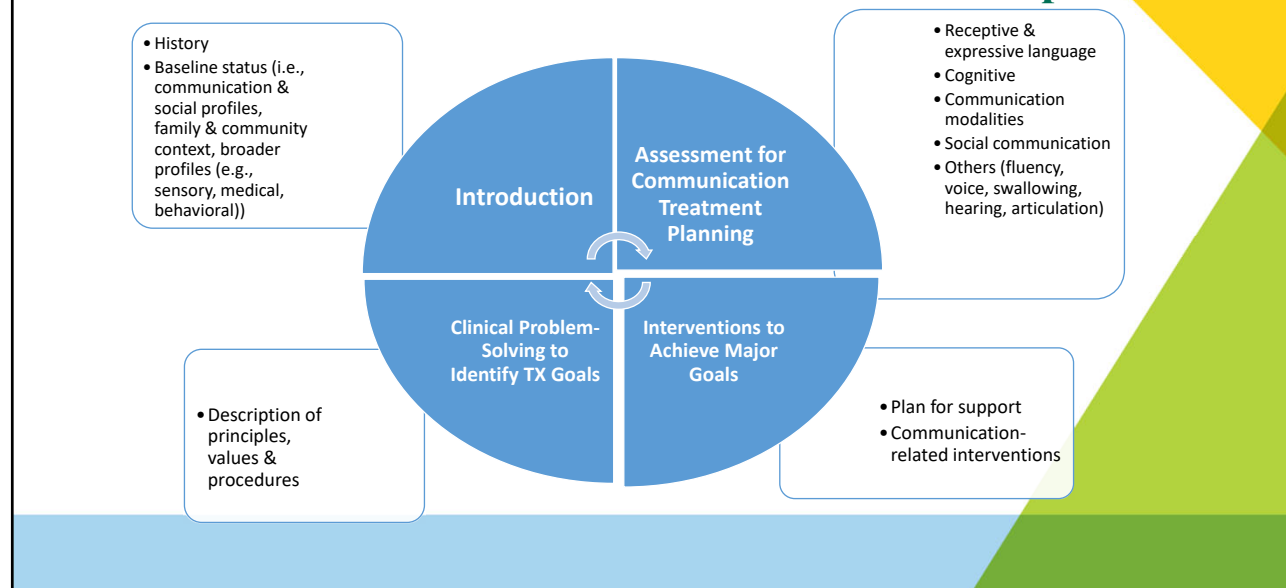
• History
• Baseline status (i.e., communication & social profiles, family & community context, broader profiles (e.g., sensory, medical, behavioral))

Introduction

Assessment for Communication Treatment Planning

• Receptive & expressive language
• Cognitive
• Communication modalities
• Social communication
• Others (fluency, voice, swallowing, hearing, articulation)

Clinical Problem-Solving to Identify TX Goals

Interventions to Achieve Major Goals

• Description of principles, values & procedures

• Plan for support
• Communication-related interventions